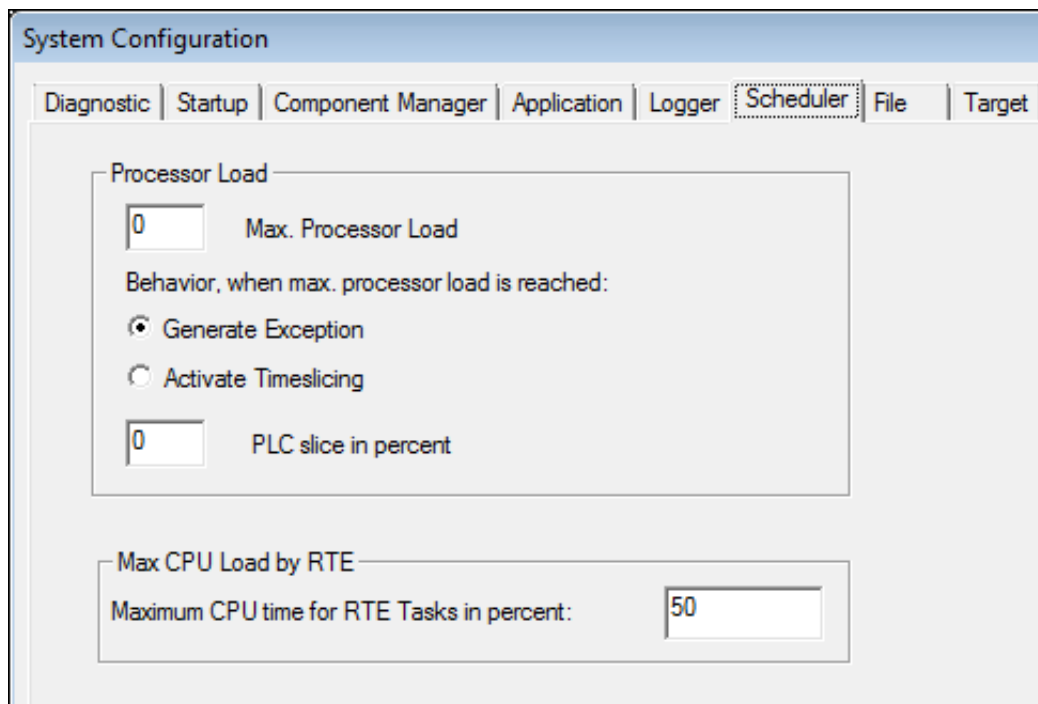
System Configuration

Diagnostic | Startup | Component Manager | Application | Logger | Scheduler | File | Target

Processor Load

0 Max. Processor Load

Behavior, when max. processor load is reached:

Generate Exception

Activate Timeslicing

0 PLC slice in percent

Max CPU Load by RTE

Maximum CPU time for RTE Tasks in percent: 50